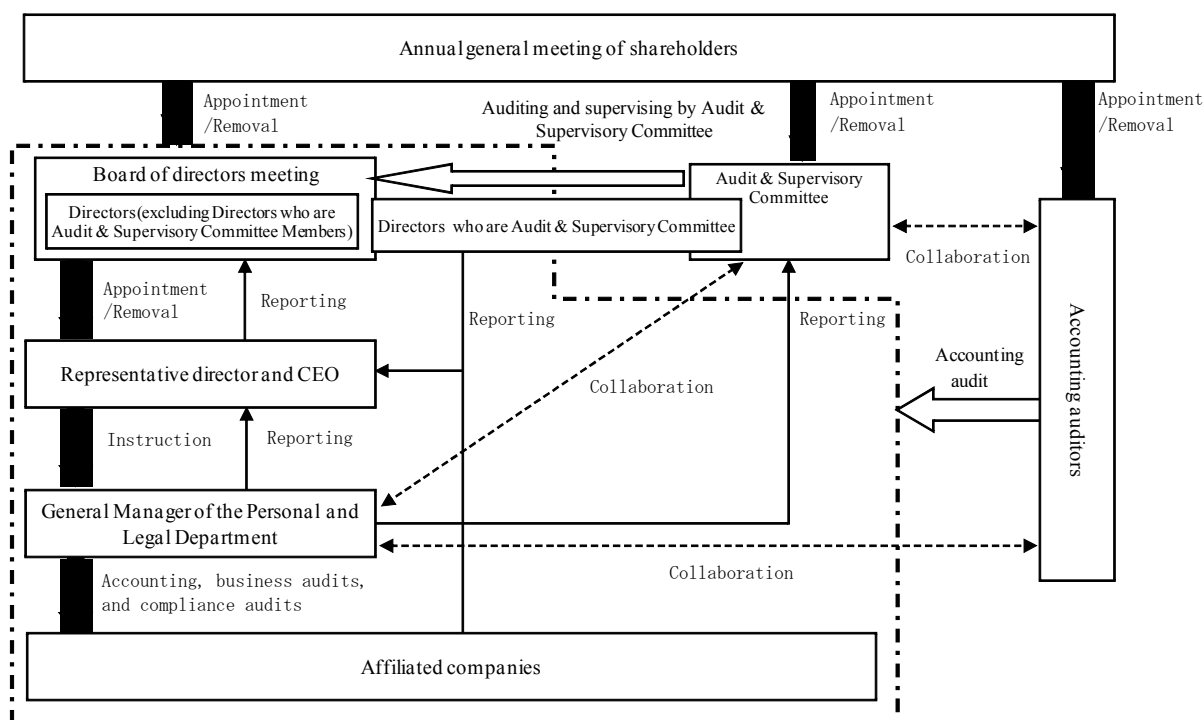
Annual general meeting of shareholders

Appointment /Removal

Auditing and supervising by Audit & Supervisory Committee

Appointment /Removal

Appointment /Removal

Board of directors meeting

Directors (excluding Directors who are Audit & Supervisory Committee Members)

Directors who are Audit & Supervisory Committee

Audit & Supervisory Committee

Collaboration

Appointment /Removal

Reporting

Reporting

Reporting

Representative director and CEO

Collaboration

Accounting audit

Accounting auditors

Instruction

Reporting

General Manager of the Personal and Legal Department

Collaboration

Accounting, business audits, and compliance audits

Affiliated companies